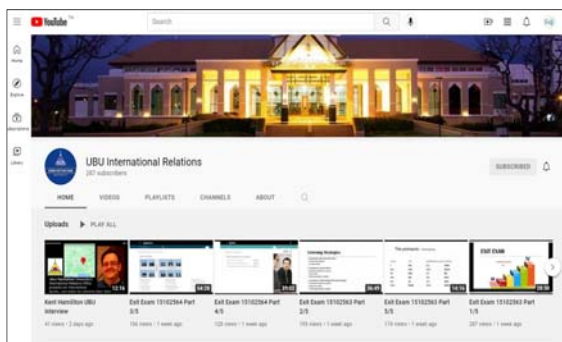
YouTube

Search

Home

Explore

Subscriptions

Library

UBU International Relations

287 subscribers

SUBSCRIBED

HOME

VIDEOS

PLAYLISTS

CHANNELS

ABOUT

Uploads

PLAY ALL

12:14

Kent Hamilton UBU Interview

41 views • 2 days ago

04:29

Exit Exam 15102564 Part 3/5

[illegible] views • 1 week ago

01:02

Exit Exam 15102564 Part 4/5

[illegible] views • 1 week ago

Learning Strategies

06:49

Exit Exam 15102563 Part 2/5

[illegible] views • 1 week ago

14:16

Exit Exam 15102563 Part 5/5

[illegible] views • 1 week ago

CUT CLUB

28:56

Exit Exam 15102563 Part 1/5

287 views • 1 week ago